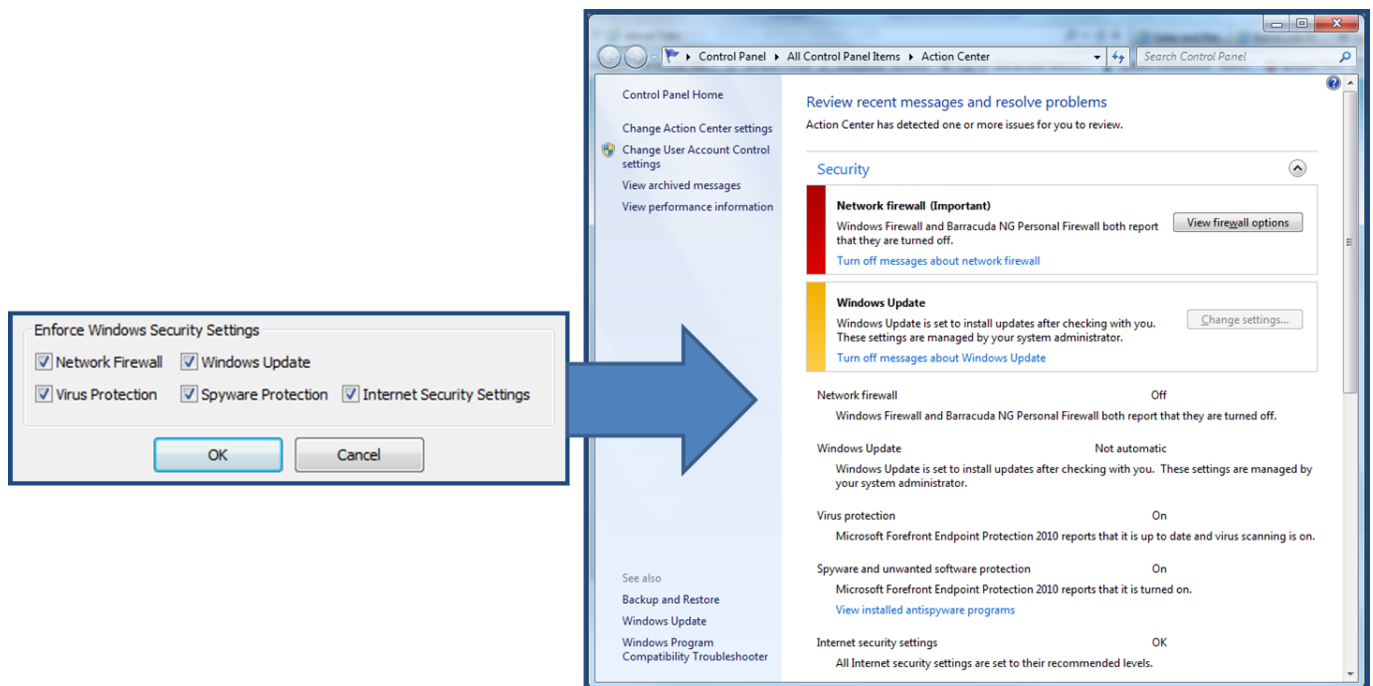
Enforce Windows Security Settings

Network Firewall
Windows Update
Virus Protection
Spyware Protection
Internet Security Settings

OK
Cancel

Control Panel ▸ All Control Panel Items ▸ Action Center

Search Control Panel

Control Panel Home

Change Action Center settings

Change User Account Control settings

View archived messages

View performance information

See also

Backup and Restore

Windows Update

Windows Program Compatibility Troubleshooter

Review recent messages and resolve problems

Action Center has detected one or more issues for you to review.

Security

Network firewall (Important)

Windows Firewall and Barracuda NG Personal Firewall both report that they are turned off.

View firewall options

Turn off messages about network firewall

Windows Update

Windows Update is set to install updates after checking with you. These settings are managed by your system administrator.

Change settings...

Turn off messages about Windows Update

Network firewall Off

Windows Firewall and Barracuda NG Personal Firewall both report that they are turned off.

Windows Update Not automatic

Windows Update is set to install updates after checking with you. These settings are managed by your system administrator.

Virus protection On

Microsoft Forefront Endpoint Protection 2010 reports that it is up to date and virus scanning is on.

Spyware and unwanted software protection On

Microsoft Forefront Endpoint Protection 2010 reports that it is turned on.

View installed antispyware programs

Internet security settings OK

All Internet security settings are set to their recommended levels.